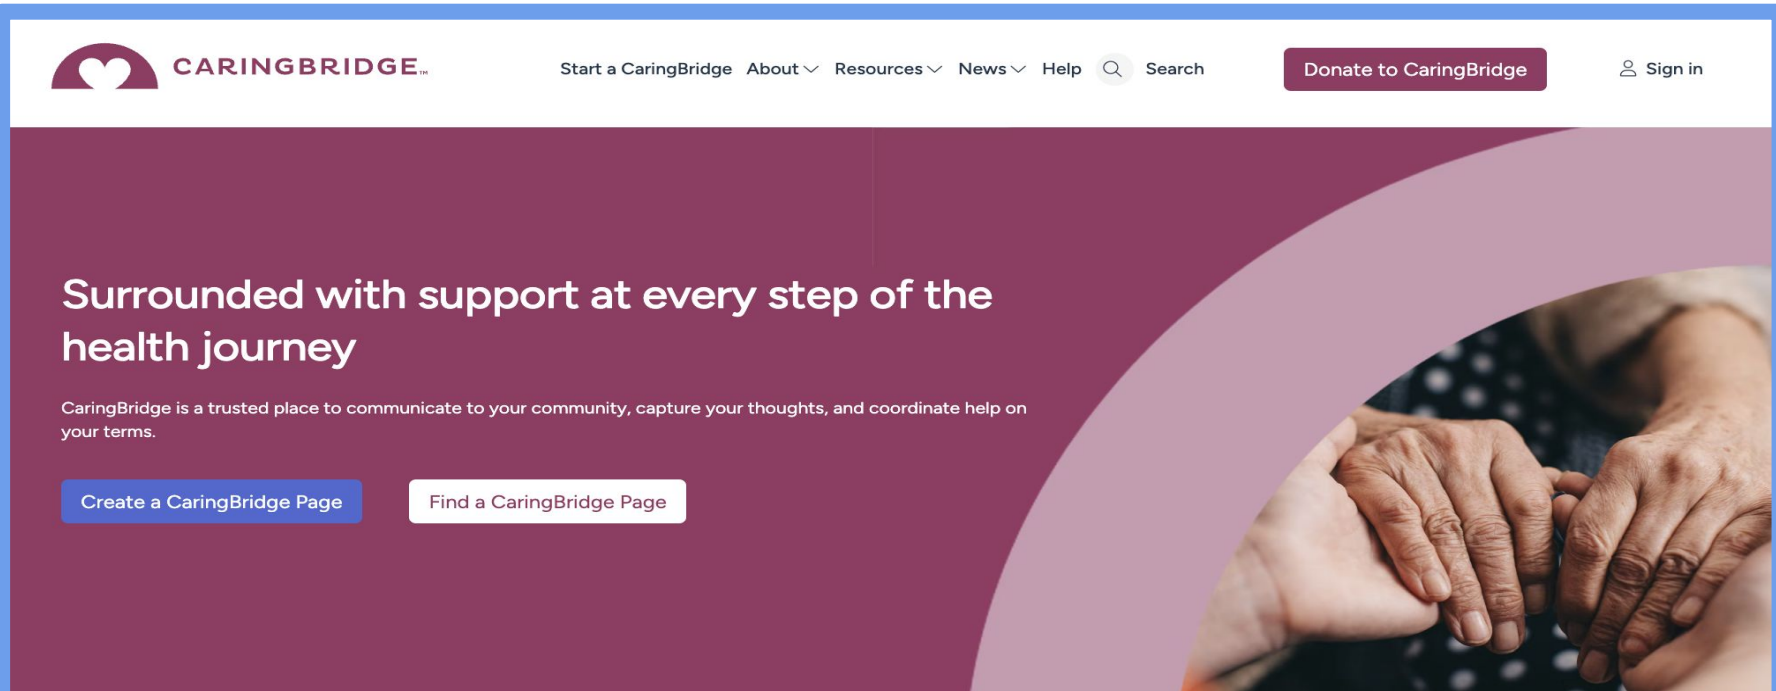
CARINGBRIDGE™

Start a CaringBridge About Resources News Help Search

Donate to CaringBridge

Sign in

Surrounded with support at every step of the health journey

CaringBridge is a trusted place to communicate to your community, capture your thoughts, and coordinate help on your terms.

Create a CaringBridge Page

Find a CaringBridge Page